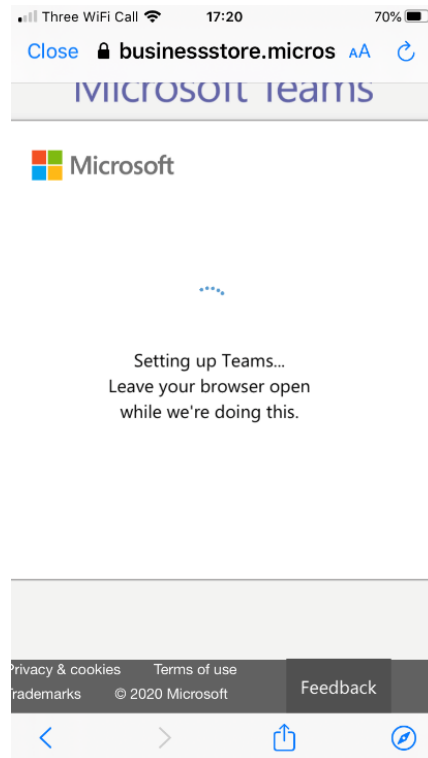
Three WiFi Call 17:20 70%

Close businessstore.micros AA

Microsoft Teams

Microsoft

Setting up Teams...
Leave your browser open while we're doing this.

rivacy & cookies Terms of use
rademarks © 2020 Microsoft Feedback